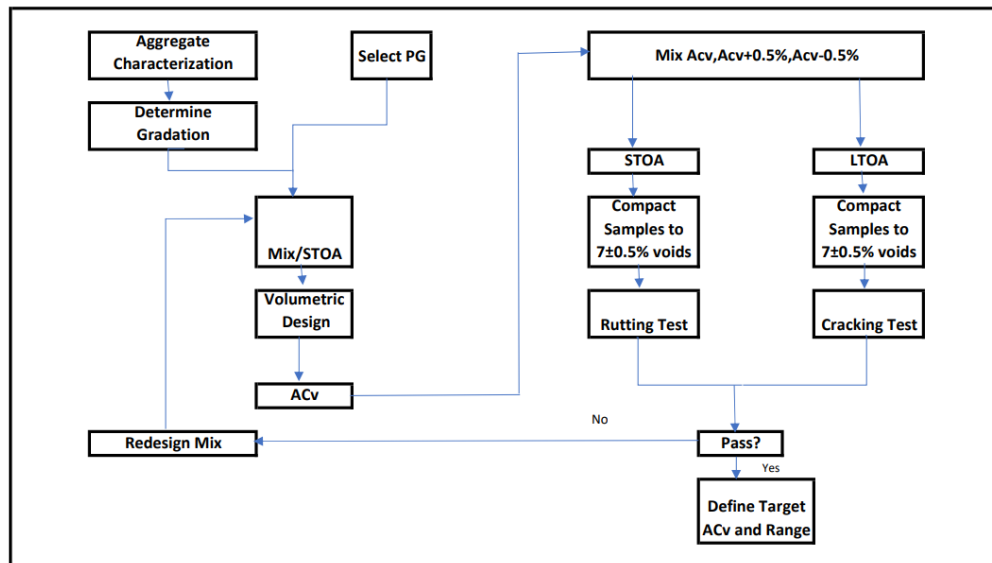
Aggregate Characterization

Select PG

Mix Acv,Acv+0.5%,Acv-0.5%

Determine Gradation

STOA

LTOA

Compact Samples to 7±0.5% voids

Compact Samples to 7±0.5% voids

Mix/STOA

Volumetric Design

Rutting Test

Cracking Test

ACv

No

Redesign Mix

Pass?

Yes

Define Target ACv and Range